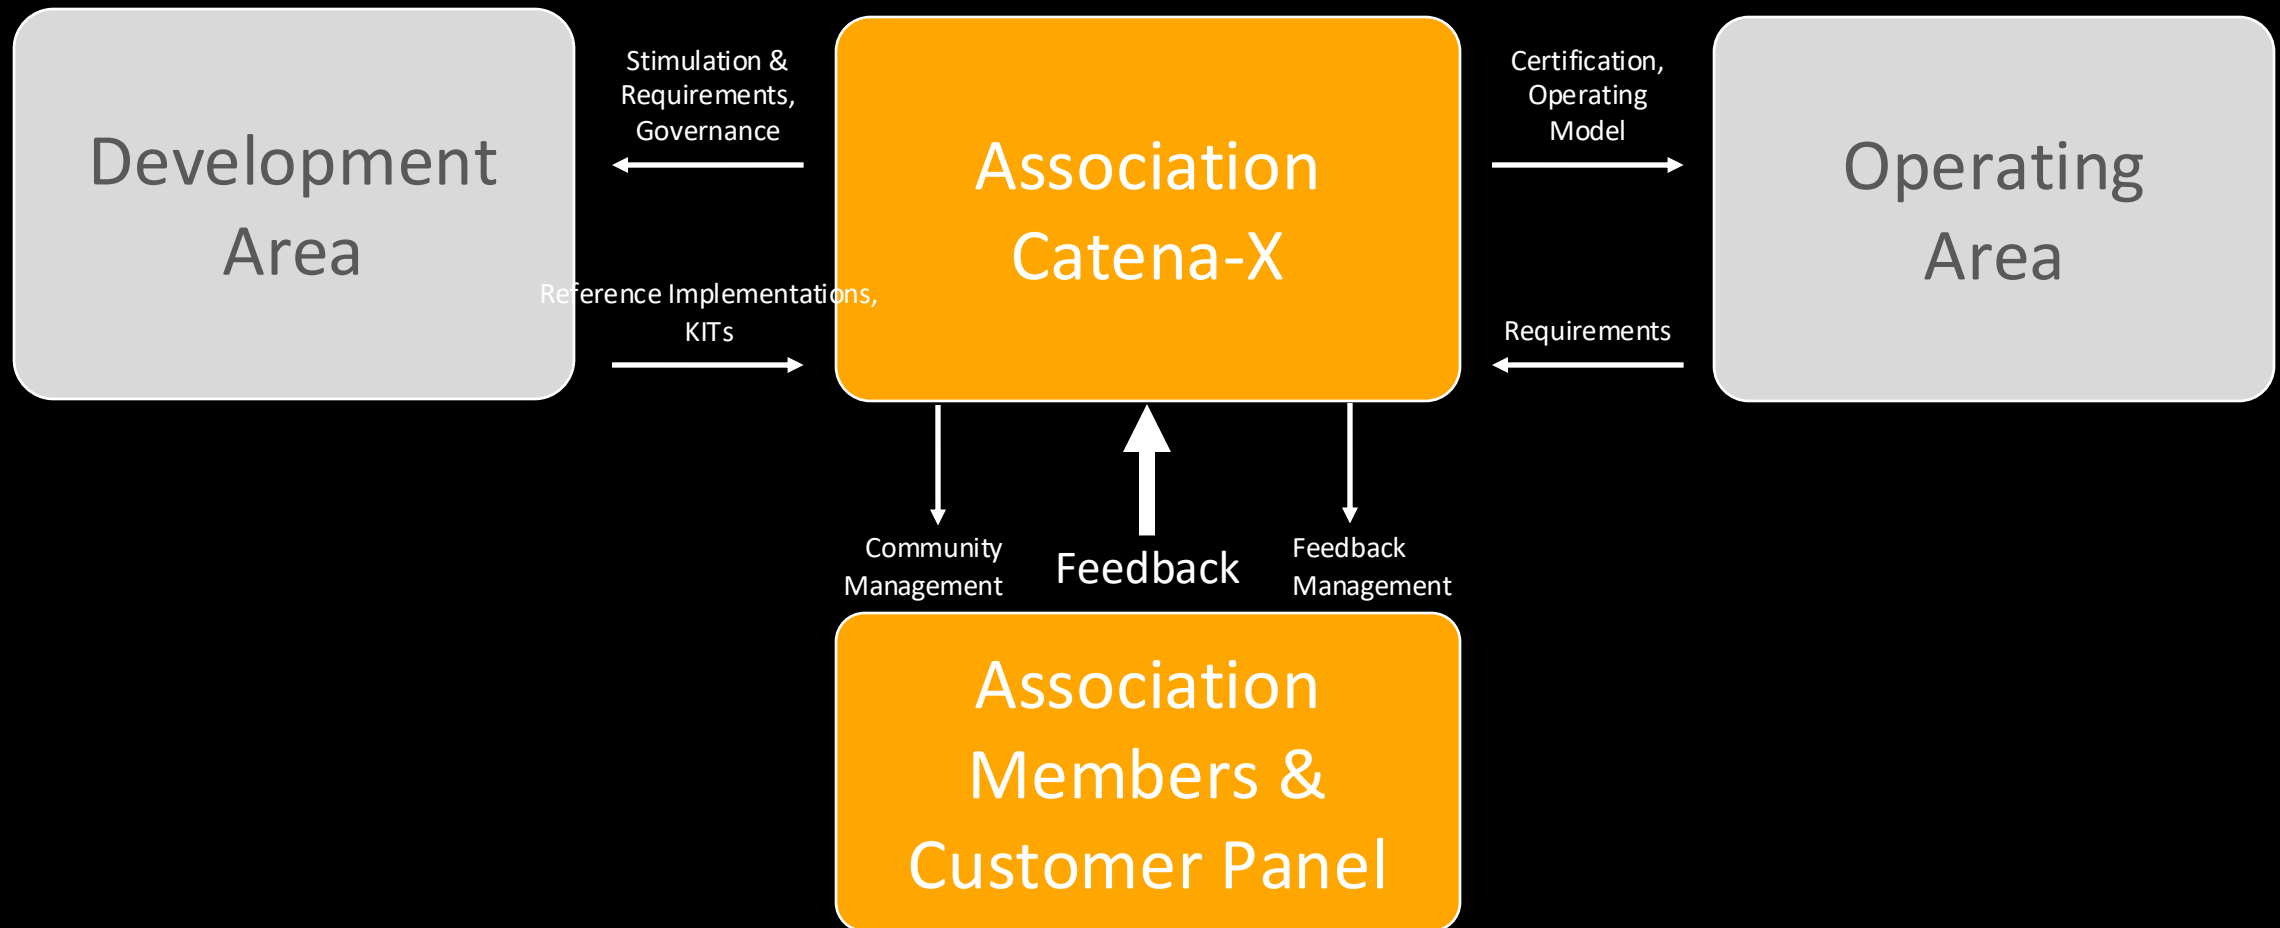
Development Area

Stimulation & Requirements, Governance

Reference Implementations, KITs

Association Catena-X

Certification, Operating Model

Requirements

Operating Area

Community Management

Feedback

Feedback Management

Association Members & Customer Panel